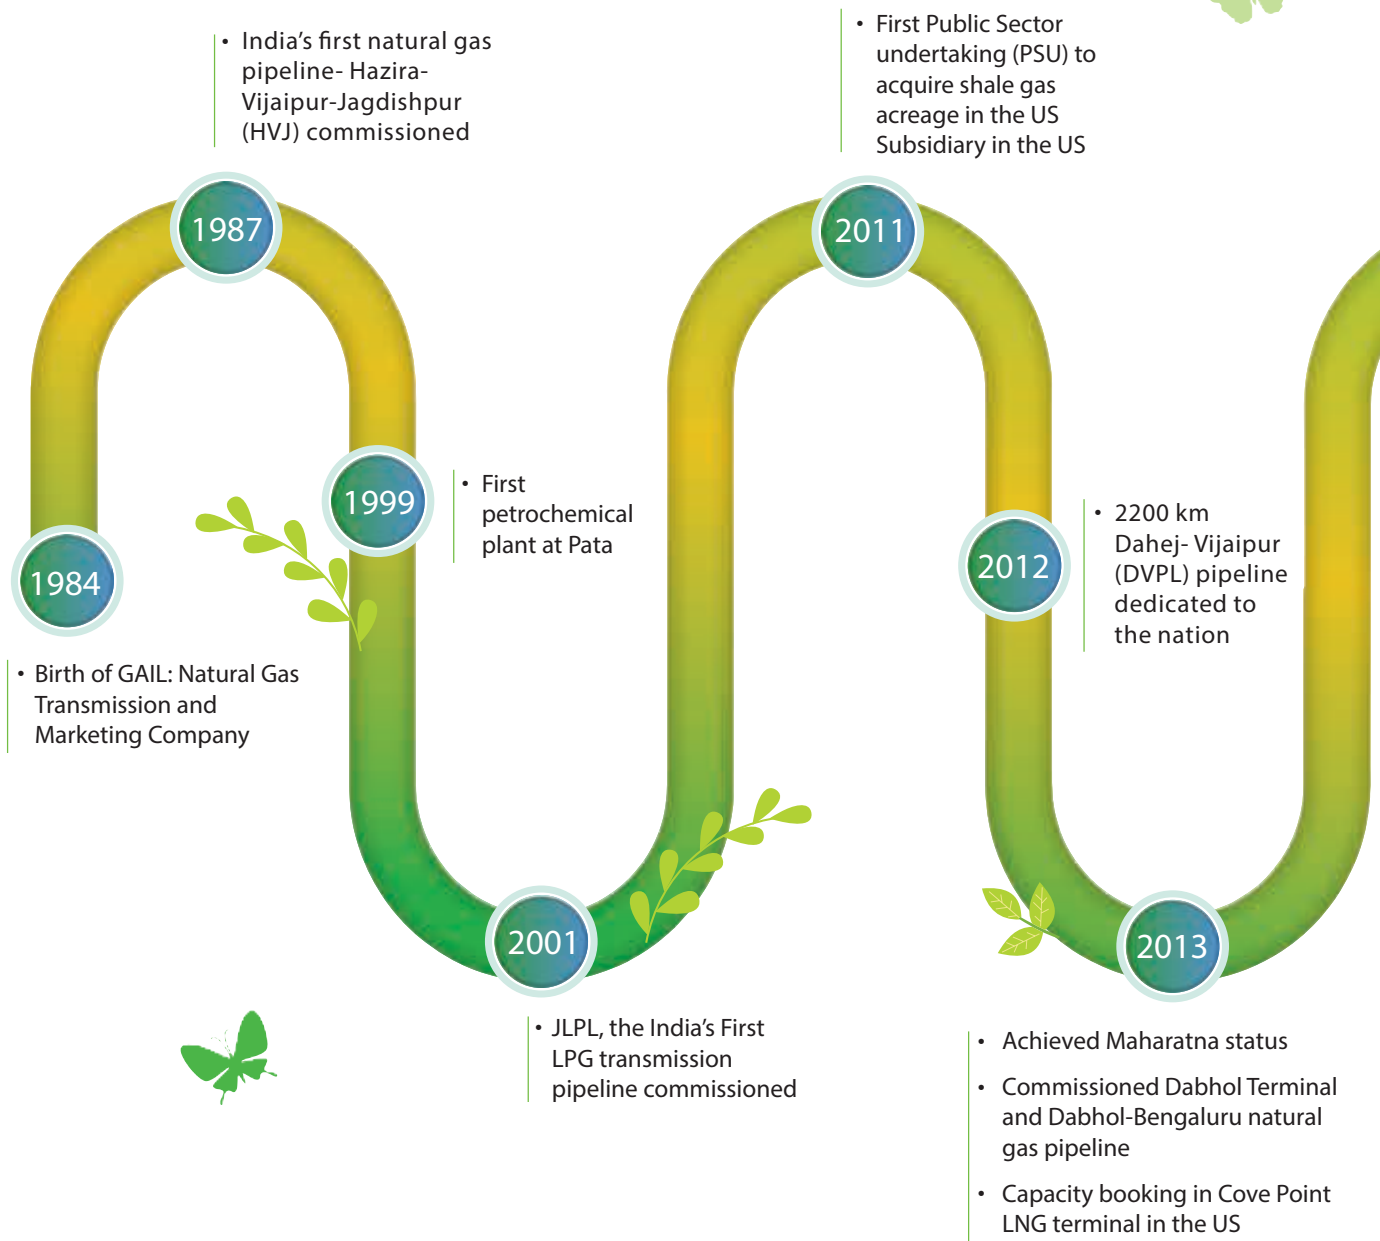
• India’s first natural gas pipeline- Hazira-Vijaipur-Jagdishpur (HVJ) commissioned

• First Public Sector undertaking (PSU) to acquire shale gas acreage in the US Subsidiary in the US

1987

2011

1999

• First petrochemical plant at Pata

2012

• 2200 km Dahej- Vijaipur (DVPL) pipeline dedicated to the nation

1984

• Birth of GAIL: Natural Gas Transmission and Marketing Company

2001

2013

• JLPL, the India’s First LPG transmission pipeline commissioned

• Achieved Maharatna status

• Commissioned Dabhol Terminal and Dabhol-Bengaluru natural gas pipeline

• Capacity booking in Cove Point LNG terminal in the US